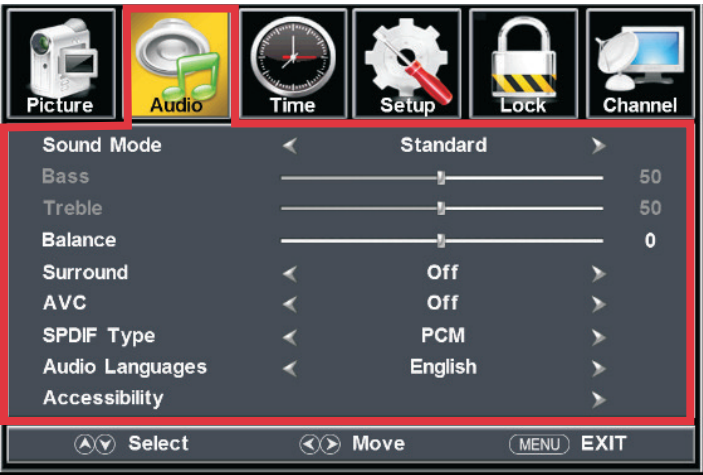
Picture Audio Time Setup Lock Channel

| Sound Mode | ‹ | Standard | › |
|---|---|---|---|
| Bass | | | 50 |
| Treble | | | 50 |
| Balance | | | 0 |
| Surround | ‹ | Off | › |
| AVC | ‹ | Off | › |
| SPDIF Type | ‹ | PCM | › |
| Audio Languages | ‹ | English | › |
| Accessibility | | | › |

Select Move MENU EXIT